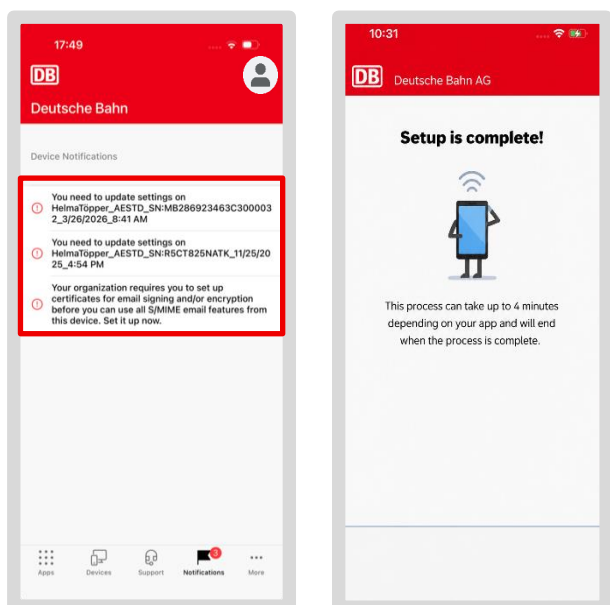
17:49

DB

Deutsche Bahn

Device Notifications

You need to update settings on HelmaTöpper_AESTD_SN:MB286923463C3000032_3/26/2026_8:41 AM

You need to update settings on HelmaTöpper_AESTD_SN:R5CT825NATK_11/25/2025_4:54 PM

Your organization requires you to set up certificates for email signing and/or encryption before you can use all S/MIME email features from this device. Set it up now.

Apps Devices Support 3 Notifications More

10:31

DB Deutsche Bahn AG

Setup is complete!

This process can take up to 4 minutes depending on your app and will end when the process is complete.